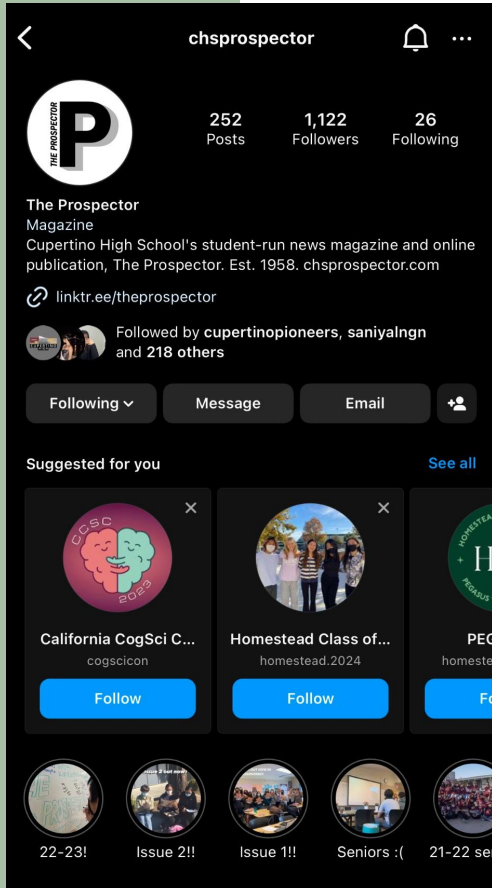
chsprospector

THE PROSPECTOR P

252 Posts
1,122 Followers
26 Following

The Prospector
Magazine
Cupertino High School's student-run news magazine and online publication, The Prospector. Est. 1958. chsprospector.com

linktr.ee/theprospector

Followed by cupertinopioneers, saniyalngn and 218 others

Following
Message
Email

Suggested for you
See all

CCSC 2023
California CogSci C...
cogscicon
Follow

Homestead Class of...
homestead.2024
Follow

H
PEG
homeste
Fo

22-23!
Issue 2!!
Issue 1!!
Seniors :(
21-22 se